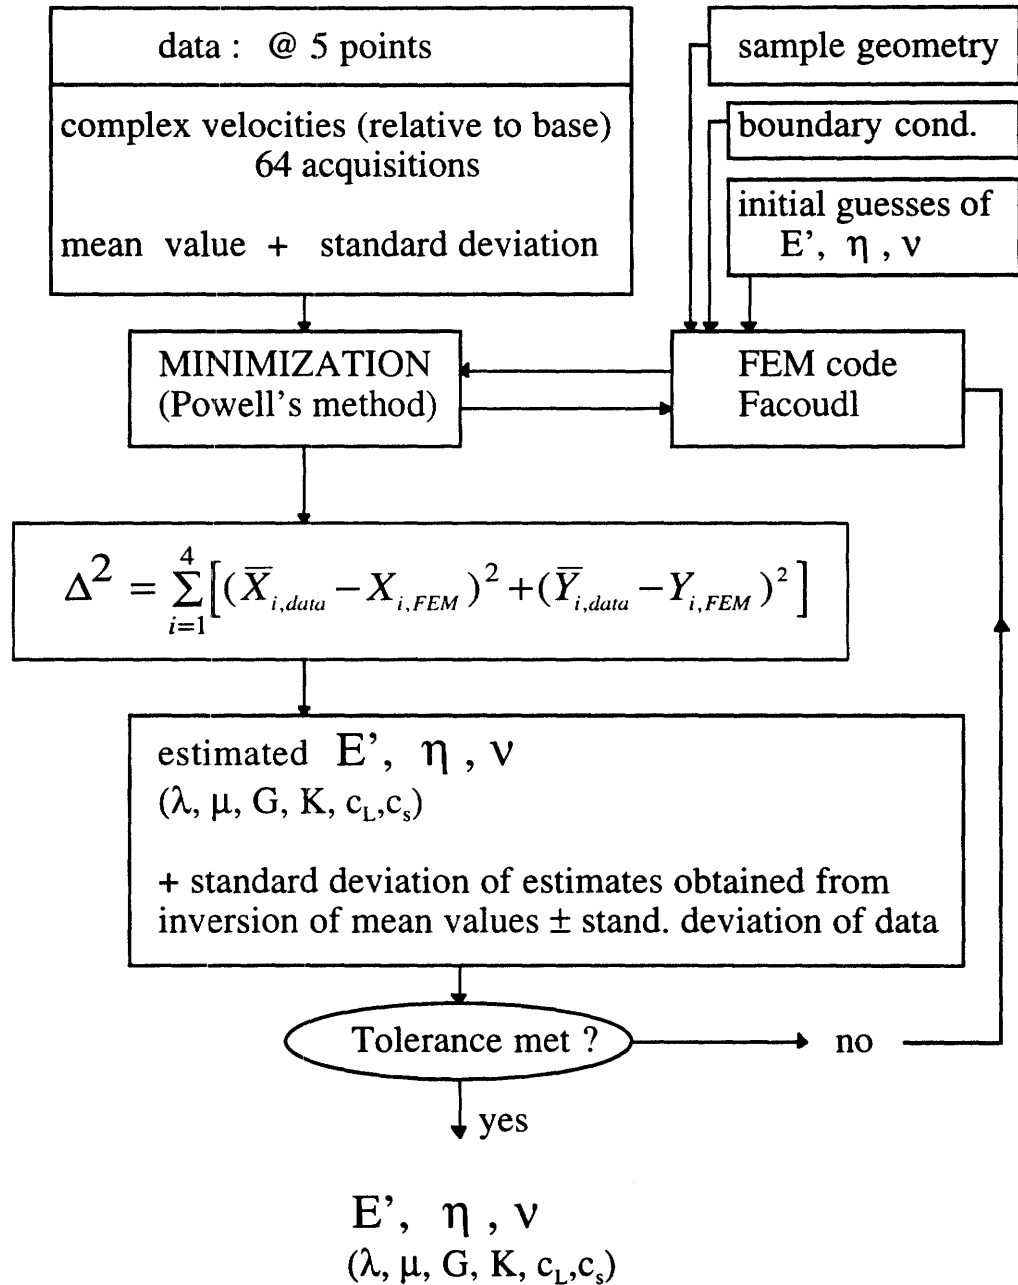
data : @ 5 points

complex velocities (relative to base)
64 acquisitions

mean value + standard deviation

sample geometry

boundary cond.

initial guesses of
E', $\eta$ , $\nu$

MINIMIZATION
(Powell's method)

FEM code
Facoudl

$\Delta^2 = \sum_{i=1}^{4}\left[(\overline{X}_{i,data} - X_{i,FEM})^2 + (\overline{Y}_{i,data} - Y_{i,FEM})^2\right]$

estimated E', $\eta$ , $\nu$
($\lambda$, $\mu$, G, K, $c_L$,$c_s$)

+ standard deviation of estimates obtained from inversion of mean values ± stand. deviation of data

Tolerance met ?

no

yes

E', $\eta$ , $\nu$
($\lambda$, $\mu$, G, K, $c_L$,$c_s$)